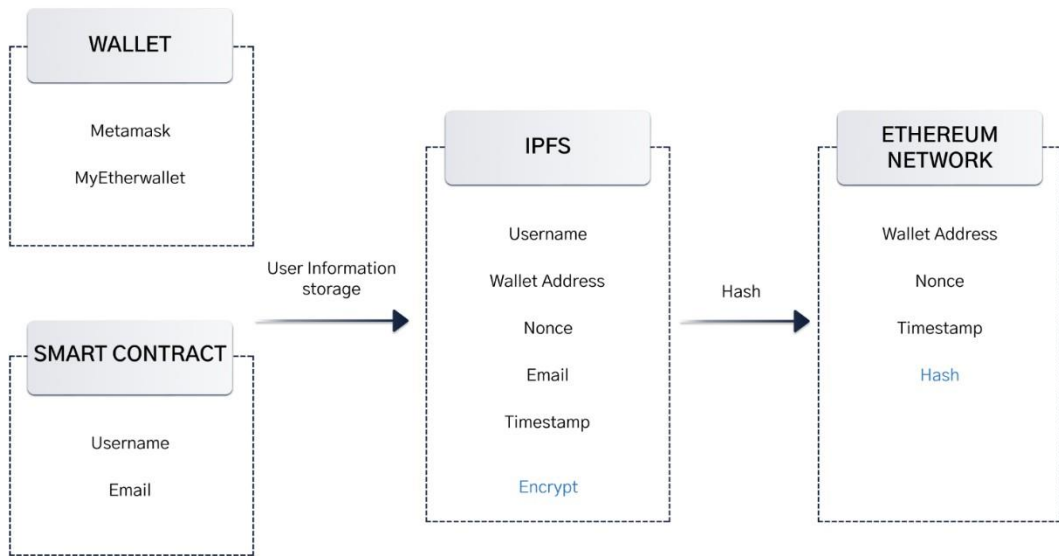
WALLET

Metamask

MyEtherwallet

SMART CONTRACT

Username

Email

User Information storage

IPFS

Username

Wallet Address

Nonce

Email

Timestamp

Encrypt

Hash

ETHEREUM NETWORK

Wallet Address

Nonce

Timestamp

Hash